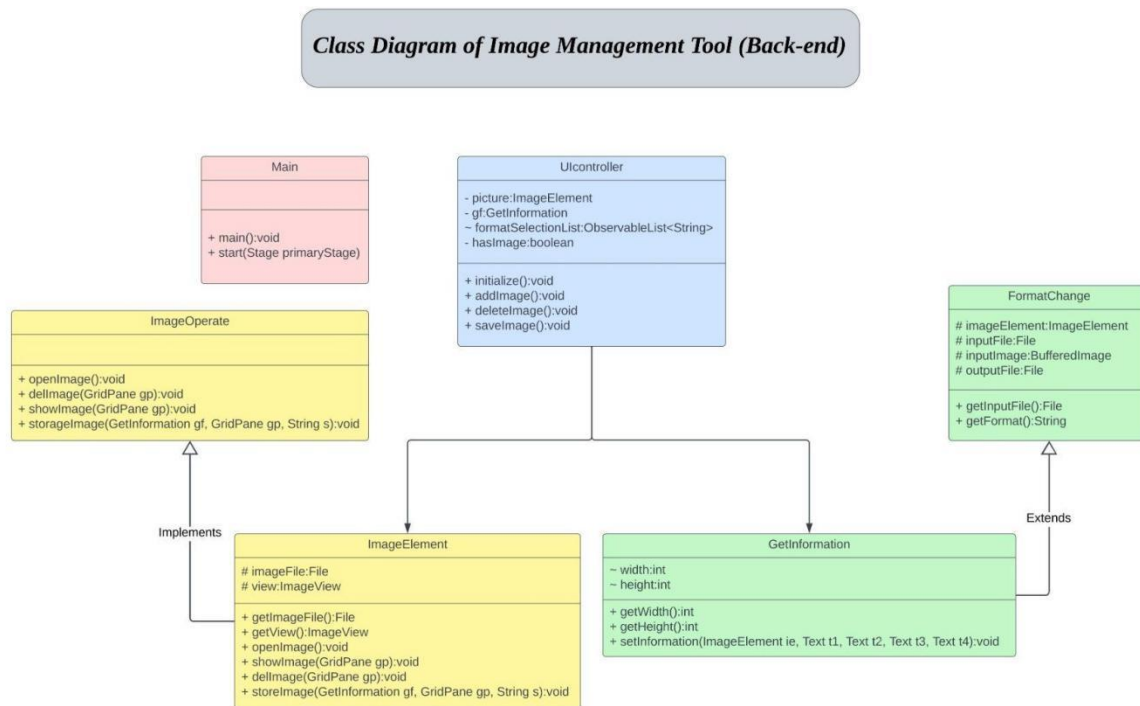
Class Diagram of Image Management Tool (Back-end)

Main

+ main():void
+ start(Stage primaryStage)

UIcontroller

- picture:ImageElement
- gf:GetInformation
~ formatSelectionList:ObservableList<String>
- hasImage:boolean

+ initialize():void
+ addImage():void
+ deleteImage():void
+ saveImage():void

ImageOperate

+ openImage():void
+ delImage(GridPane gp):void
+ showImage(GridPane gp):void
+ storageImage(GetInformation gf, GridPane gp, String s):void

FormatChange

# imageElement:ImageElement
# inputFile:File
# inputImage:BufferedImage
# outputFile:File

+ getInputFile():File
+ getFormat():String

Implements

Extends

ImageElement

# imageFile:File
# view:ImageView

+ getImageFile():File
+ getView():ImageView
+ openImage():void
+ showImage(GridPane gp):void
+ delImage(GridPane gp):void
+ storeImage(GetInformation gf, GridPane gp, String s):void

GetInformation

~ width:int
~ height:int

+ getWidth():int
+ getHeight():int
+ setInformation(ImageElement ie, Text t1, Text t2, Text t3, Text t4):void